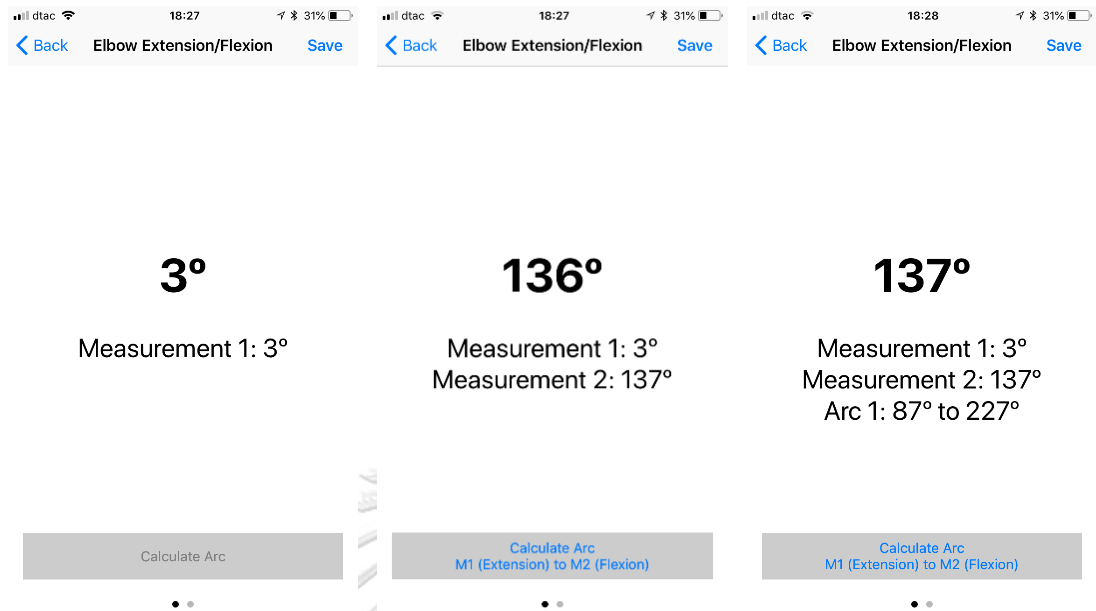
dtac 18:27 31%

Back Elbow Extension/Flexion Save

3º

Measurement 1: 3º

Calculate Arc

dtac 18:27 31%

Back Elbow Extension/Flexion Save

136º

Measurement 1: 3º
Measurement 2: 137º

Calculate Arc
M1 (Extension) to M2 (Flexion)

dtac 18:28 31%

Back Elbow Extension/Flexion Save

137º

Measurement 1: 3º
Measurement 2: 137º
Arc 1: 87º to 227º

Calculate Arc
M1 (Extension) to M2 (Flexion)